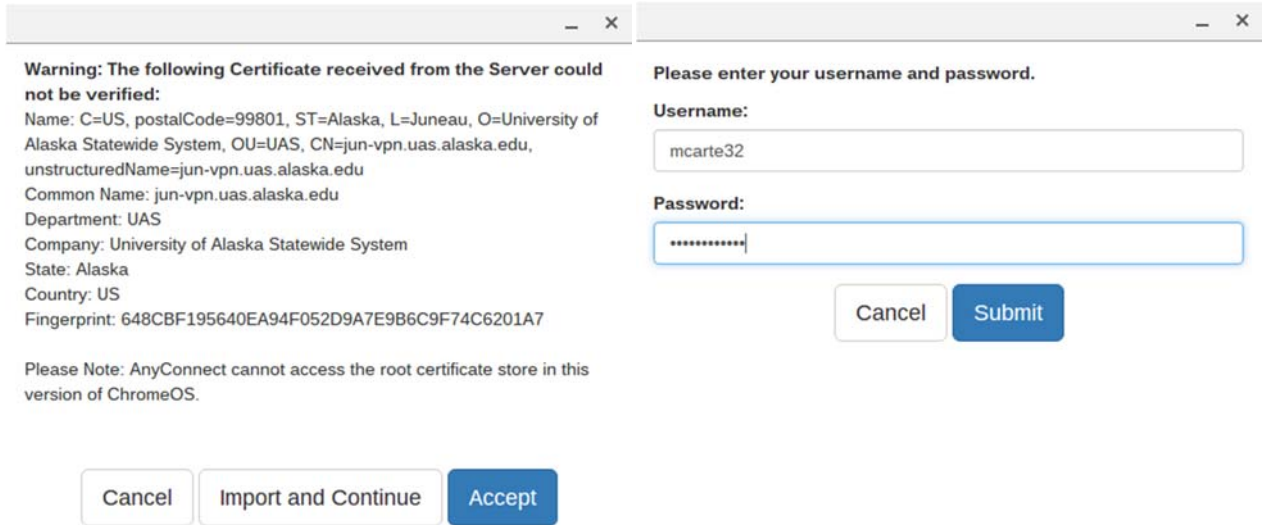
_ ×

Warning: The following Certificate received from the Server could not be verified:
Name: C=US, postalCode=99801, ST=Alaska, L=Juneau, O=University of Alaska Statewide System, OU=UAS, CN=jun-vpn.uas.alaska.edu, unstructuredName=jun-vpn.uas.alaska.edu
Common Name: jun-vpn.uas.alaska.edu
Department: UAS
Company: University of Alaska Statewide System
State: Alaska
Country: US
Fingerprint: 648CBF195640EA94F052D9A7E9B6C9F74C6201A7

Please Note: AnyConnect cannot access the root certificate store in this version of ChromeOS.

Cancel Import and Continue Accept

_ ×

Please enter your username and password.

Username:

mcarte32

Password:

••••••••••••

Cancel Submit